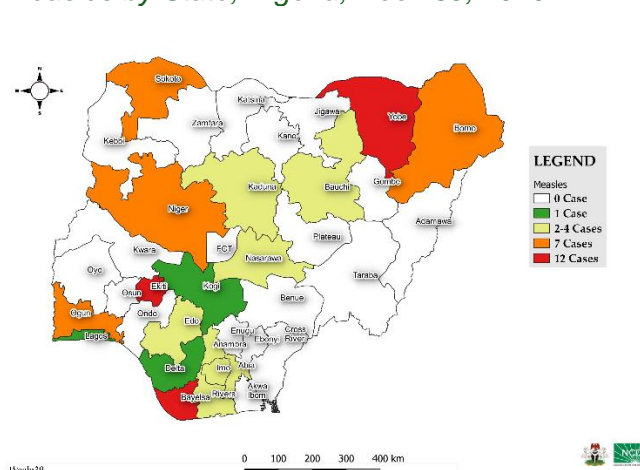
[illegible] by State, Nigeria, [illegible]

N
W E
S

Sokoto
Katsina
Jigawa
Yobe
Borno
Kebbi
Zamfara
Kano
Kaduna
Bauchi
Gombe
Niger
Adamawa
Kwara
FCT
Plateau
Nasarawa
Oyo
Taraba
Osun
Ekiti
Kogi
Benue
Ogun
Ondo
Lagos
Edo
Enugu
Cross River
Anambra
Ebonyi
Delta
Imo
Abia
Bayelsa
Rivers
Akwa Ibom

LEGEND
Measles
0 Case
1 Case
2-4 Cases
7 Cases
12 Cases

0 100 200 300 400 km

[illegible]